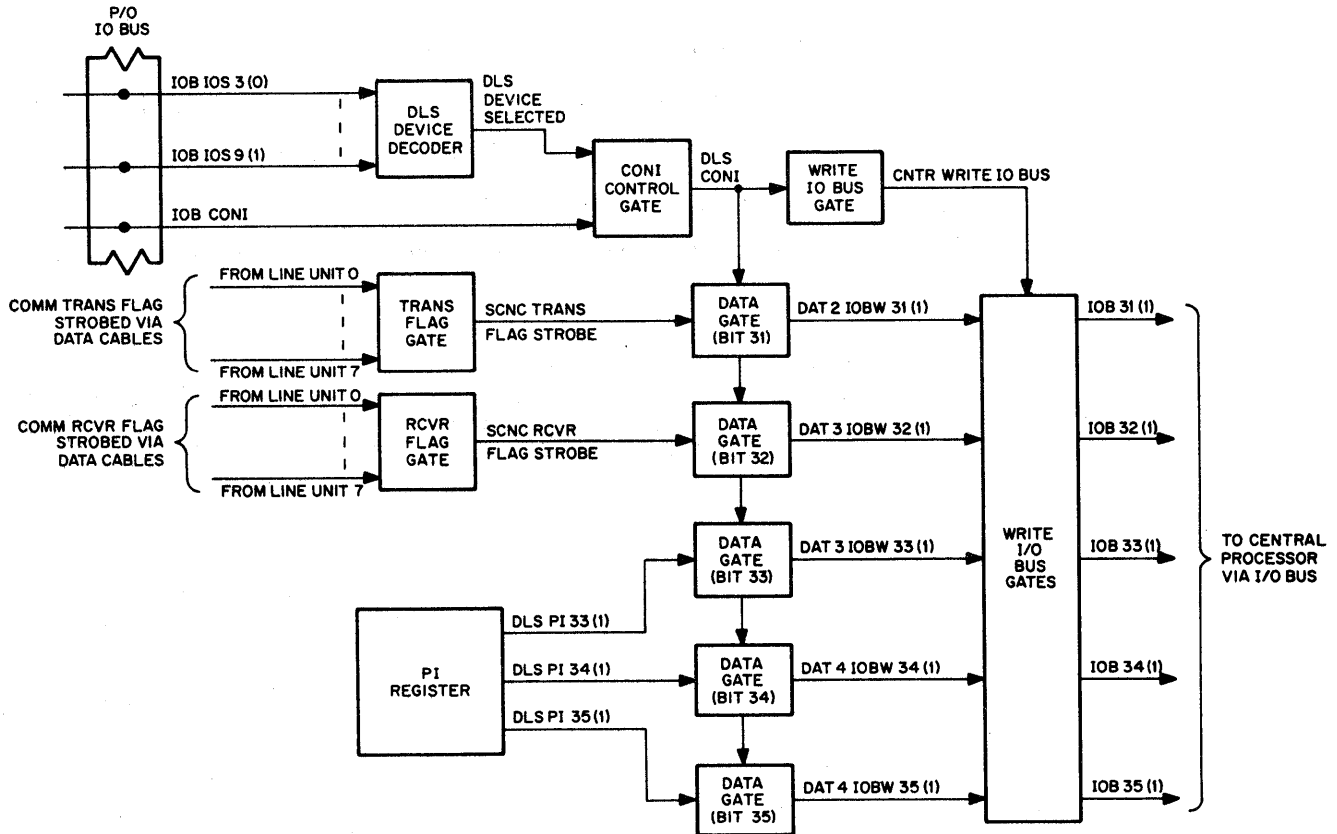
P/O
IO BUS

IOB IOS 3 (0)

IOB IOS 9 (1)

IOB CONI

DLS DEVICE DECODER

DLS DEVICE SELECTED

CONI CONTROL GATE

DLS CONI

WRITE IO BUS GATE

CNTR WRITE IO BUS

COMM TRANS FLAG STROBED VIA DATA CABLES

FROM LINE UNIT 0

FROM LINE UNIT 7

TRANS FLAG GATE

SCNC TRANS FLAG STROBE

DATA GATE (BIT 31)

DAT 2 IOBW 31 (1)

COMM RCVR FLAG STROBED VIA DATA CABLES

FROM LINE UNIT 0

FROM LINE UNIT 7

RCVR FLAG GATE

SCNC RCVR FLAG STROBE

DATA GATE (BIT 32)

DAT 3 IOBW 32 (1)

DATA GATE (BIT 33)

DAT 3 IOBW 33 (1)

PI REGISTER

DLS PI 33 (1)

DLS PI 34 (1)

DLS PI 35 (1)

DATA GATE (BIT 34)

DAT 4 IOBW 34 (1)

DATA GATE (BIT 35)

DAT 4 IOBW 35 (1)

WRITE I/O BUS GATES

IOB 31 (1)

IOB 32 (1)

IOB 33 (1)

IOB 34 (1)

IOB 35 (1)

TO CENTRAL PROCESSOR VIA I/O BUS